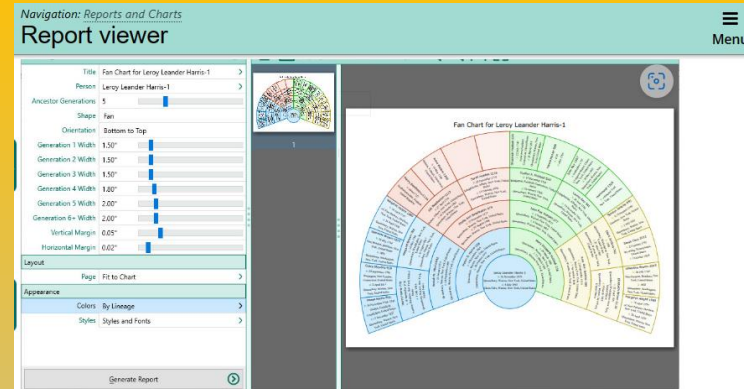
Navigation: Reports and Charts
Report viewer

Menu

| | |
|---|---|
| Title | Fan Chart for Leroy Leander Harris-1 |
| Person | Leroy Leander Harris-1 |
| Ancestor Generations | 5 |
| Shape | Fan |
| Orientation | Bottom to Top |
| Generation 1 Width | 1.50" |
| Generation 2 Width | 1.50" |
| Generation 3 Width | 1.50" |
| Generation 4 Width | 1.80" |
| Generation 5 Width | 2.00" |
| Generation 6+ Width | 2.00" |
| Vertical Margin | 0.05" |
| Horizontal Margin | 0.02" |

Layout

| | |
|---|---|
| Page | Fit to Chart |

Appearance

| | |
|---|---|
| Colors | By Lineage |
| Styles | Styles and Fonts |

Generate Report

1

Fan Chart for Leroy Leander Harris-1

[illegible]